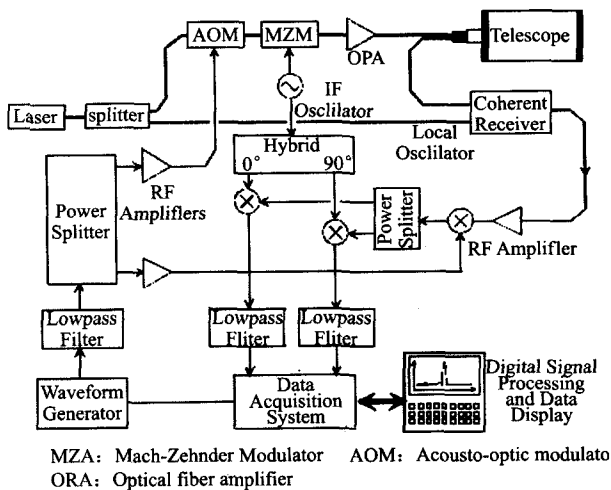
AOM
MZM
OPA
Telescope
IF Oscilator
Laser
splitter
Coherent Receiver
Local Oscilator
Hybrid
0°
90°
RF Amplifiers
Power Splitter
Power Splitter
RF Amplifler
Lowpass Filter
Lowpass Fliter
Lowpass Fliter
Digital Signal Processing and Data Display
Waveform Generator
Data Acquisition System

MZA: Mach-Zehnder Modulator AOM: Acousto-optic modulato
ORA: Optical fiber amplifier